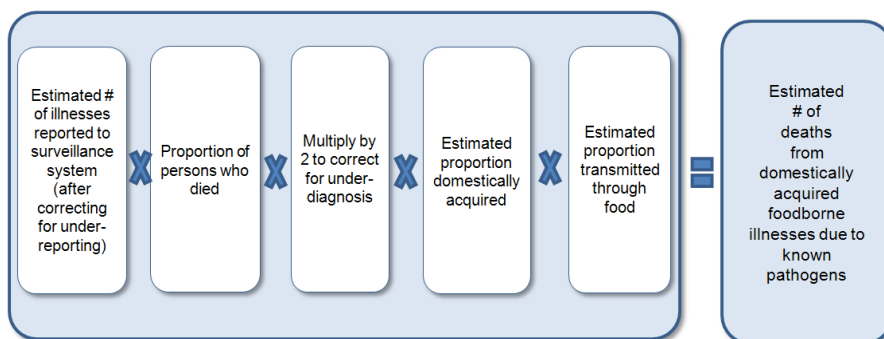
Estimated # of illnesses reported to surveillance system (after correcting for under-reporting)

X

Proportion of persons who died

X

Multiply by 2 to correct for under-diagnosis

X

Estimated proportion domestically acquired

X

Estimated proportion transmitted through food

=

Estimated # of deaths from domestically acquired foodborne illnesses due to known pathogens